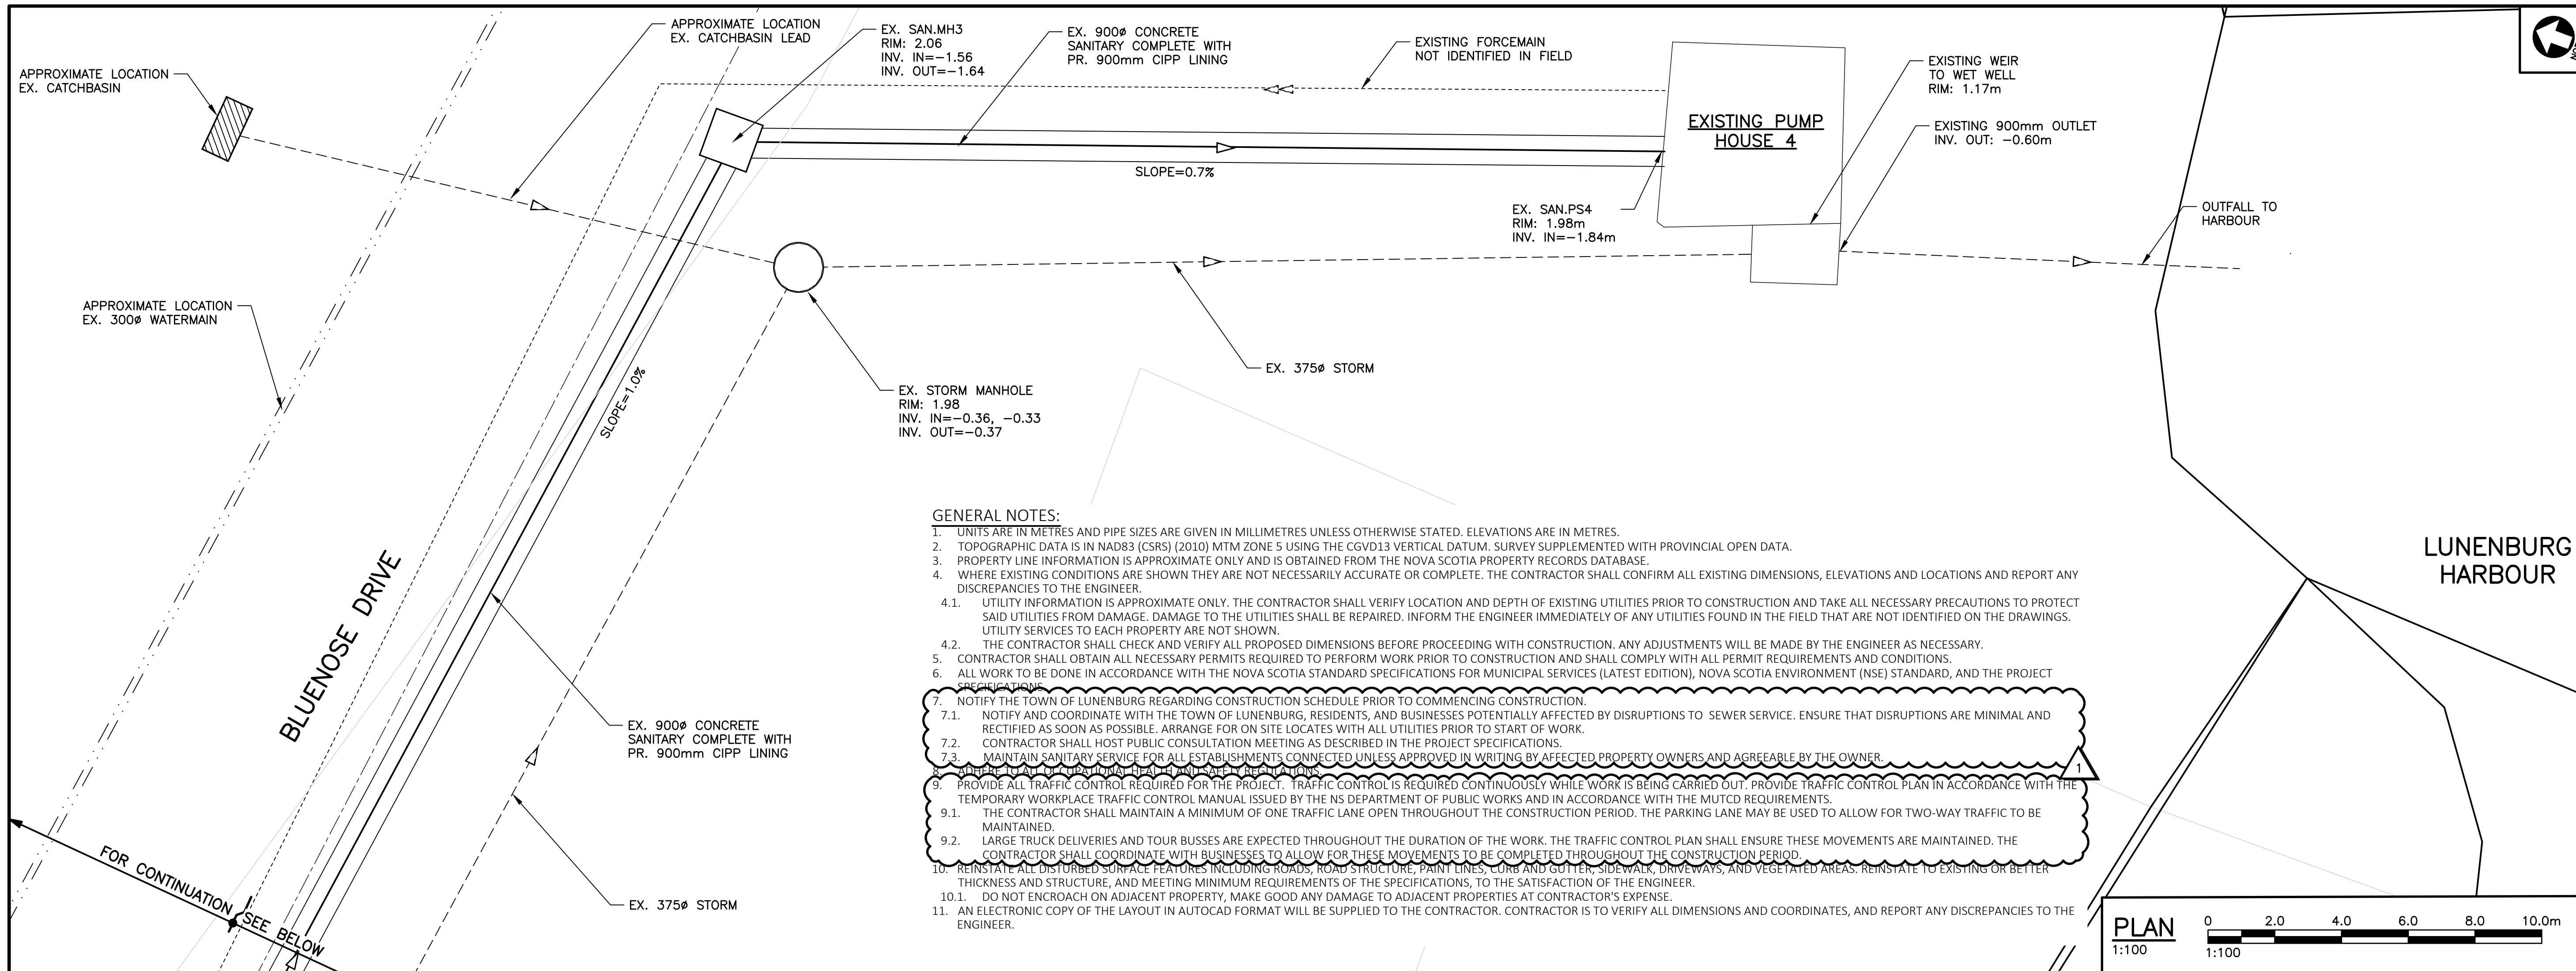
APPROXIMATE LOCATION EX. CATCHBASIN

APPROXIMATE LOCATION EX. CATCHBASIN LEAD

EX. SAN.MH3
RIM: 2.06
INV. IN=−1.56
INV. OUT=−1.64

EX. 900ø CONCRETE SANITARY COMPLETE WITH PR. 900mm CIPP LINING

EXISTING FORCEMAIN NOT IDENTIFIED IN FIELD

EXISTING PUMP HOUSE 4

EXISTING WEIR TO WET WELL
RIM: 1.17m

EXISTING 900mm OUTLET
INV. OUT: −0.60m

SLOPE=0.7%

EX. SAN.PS4
RIM: 1.98m
INV. IN=−1.84m

OUTFALL TO HARBOUR

APPROXIMATE LOCATION EX. 300ø WATERMAIN

SLOPE=1.0%

EX. STORM MANHOLE
RIM: 1.98
INV. IN=−0.36, −0.33
INV. OUT=−0.37

EX. 375ø STORM

LUNENBURG HARBOUR

BLUENOSE DRIVE

EX. 900ø CONCRETE SANITARY COMPLETE WITH PR. 900mm CIPP LINING

EX. 375ø STORM

FOR CONTINUATION SEE BELOW

GENERAL NOTES:
1. UNITS ARE IN METRES AND PIPE SIZES ARE GIVEN IN MILLIMETRES UNLESS OTHERWISE STATED. ELEVATIONS ARE IN METRES.
2. TOPOGRAPHIC DATA IS IN NAD83 (CSRS) (2010) MTM ZONE 5 USING THE CGVD13 VERTICAL DATUM. SURVEY SUPPLEMENTED WITH PROVINCIAL OPEN DATA.
3. PROPERTY LINE INFORMATION IS APPROXIMATE ONLY AND IS OBTAINED FROM THE NOVA SCOTIA PROPERTY RECORDS DATABASE.
4. WHERE EXISTING CONDITIONS ARE SHOWN THEY ARE NOT NECESSARILY ACCURATE OR COMPLETE. THE CONTRACTOR SHALL CONFIRM ALL EXISTING DIMENSIONS, ELEVATIONS AND LOCATIONS AND REPORT ANY DISCREPANCIES TO THE ENGINEER.
4.1. UTILITY INFORMATION IS APPROXIMATE ONLY. THE CONTRACTOR SHALL VERIFY LOCATION AND DEPTH OF EXISTING UTILITIES PRIOR TO CONSTRUCTION AND TAKE ALL NECESSARY PRECAUTIONS TO PROTECT SAID UTILITIES FROM DAMAGE. DAMAGE TO THE UTILITIES SHALL BE REPAIRED. INFORM THE ENGINEER IMMEDIATELY OF ANY UTILITIES FOUND IN THE FIELD THAT ARE NOT IDENTIFIED ON THE DRAWINGS. UTILITY SERVICES TO EACH PROPERTY ARE NOT SHOWN.
4.2. THE CONTRACTOR SHALL CHECK AND VERIFY ALL PROPOSED DIMENSIONS BEFORE PROCEEDING WITH CONSTRUCTION. ANY ADJUSTMENTS WILL BE MADE BY THE ENGINEER AS NECESSARY.
5. CONTRACTOR SHALL OBTAIN ALL NECESSARY PERMITS REQUIRED TO PERFORM WORK PRIOR TO CONSTRUCTION AND SHALL COMPLY WITH ALL PERMIT REQUIREMENTS AND CONDITIONS.
6. ALL WORK TO BE DONE IN ACCORDANCE WITH THE NOVA SCOTIA STANDARD SPECIFICATIONS FOR MUNICIPAL SERVICES (LATEST EDITION), NOVA SCOTIA ENVIRONMENT (NSE) STANDARD, AND THE PROJECT SPECIFICATIONS.
7. NOTIFY THE TOWN OF LUNENBURG REGARDING CONSTRUCTION SCHEDULE PRIOR TO COMMENCING CONSTRUCTION.
7.1. NOTIFY AND COORDINATE WITH THE TOWN OF LUNENBURG, RESIDENTS, AND BUSINESSES POTENTIALLY AFFECTED BY DISRUPTIONS TO SEWER SERVICE. ENSURE THAT DISRUPTIONS ARE MINIMAL AND RECTIFIED AS SOON AS POSSIBLE. ARRANGE FOR ON SITE LOCATES WITH ALL UTILITIES PRIOR TO START OF WORK.
7.2. CONTRACTOR SHALL HOST PUBLIC CONSULTATION MEETING AS DESCRIBED IN THE PROJECT SPECIFICATIONS.
7.3. MAINTAIN SANITARY SERVICE FOR ALL ESTABLISHMENTS CONNECTED UNLESS APPROVED IN WRITING BY AFFECTED PROPERTY OWNERS AND AGREEABLE BY THE OWNER.
8. ADHERE TO ALL OCCUPATIONAL HEALTH AND SAFETY REGULATIONS.
9. PROVIDE ALL TRAFFIC CONTROL REQUIRED FOR THE PROJECT. TRAFFIC CONTROL IS REQUIRED CONTINUOUSLY WHILE WORK IS BEING CARRIED OUT. PROVIDE TRAFFIC CONTROL PLAN IN ACCORDANCE WITH THE TEMPORARY WORKPLACE TRAFFIC CONTROL MANUAL ISSUED BY THE NS DEPARTMENT OF PUBLIC WORKS AND IN ACCORDANCE WITH THE MUTCD REQUIREMENTS.
9.1. THE CONTRACTOR SHALL MAINTAIN A MINIMUM OF ONE TRAFFIC LANE OPEN THROUGHOUT THE CONSTRUCTION PERIOD. THE PARKING LANE MAY BE USED TO ALLOW FOR TWO-WAY TRAFFIC TO BE MAINTAINED.
9.2. LARGE TRUCK DELIVERIES AND TOUR BUSSES ARE EXPECTED THROUGHOUT THE DURATION OF THE WORK. THE TRAFFIC CONTROL PLAN SHALL ENSURE THESE MOVEMENTS ARE MAINTAINED. THE CONTRACTOR SHALL COORDINATE WITH BUSINESSES TO ALLOW FOR THESE MOVEMENTS TO BE COMPLETED THROUGHOUT THE CONSTRUCTION PERIOD.
10. REINSTATE ALL DISTURBED SURFACE FEATURES INCLUDING ROADS, ROAD STRUCTURE, PAINT LINES, CURB AND GUTTER, SIDEWALK, DRIVEWAYS, AND VEGETATED AREAS. REINSTATE TO EXISTING OR BETTER THICKNESS AND STRUCTURE, AND MEETING MINIMUM REQUIREMENTS OF THE SPECIFICATIONS, TO THE SATISFACTION OF THE ENGINEER.
10.1. DO NOT ENCROACH ON ADJACENT PROPERTY, MAKE GOOD ANY DAMAGE TO ADJACENT PROPERTIES AT CONTRACTOR'S EXPENSE.
11. AN ELECTRONIC COPY OF THE LAYOUT IN AUTOCAD FORMAT WILL BE SUPPLIED TO THE CONTRACTOR. CONTRACTOR IS TO VERIFY ALL DIMENSIONS AND COORDINATES, AND REPORT ANY DISCREPANCIES TO THE ENGINEER.

1

PLAN
1:100

0 2.0 4.0 6.0 8.0 10.0m
1:100